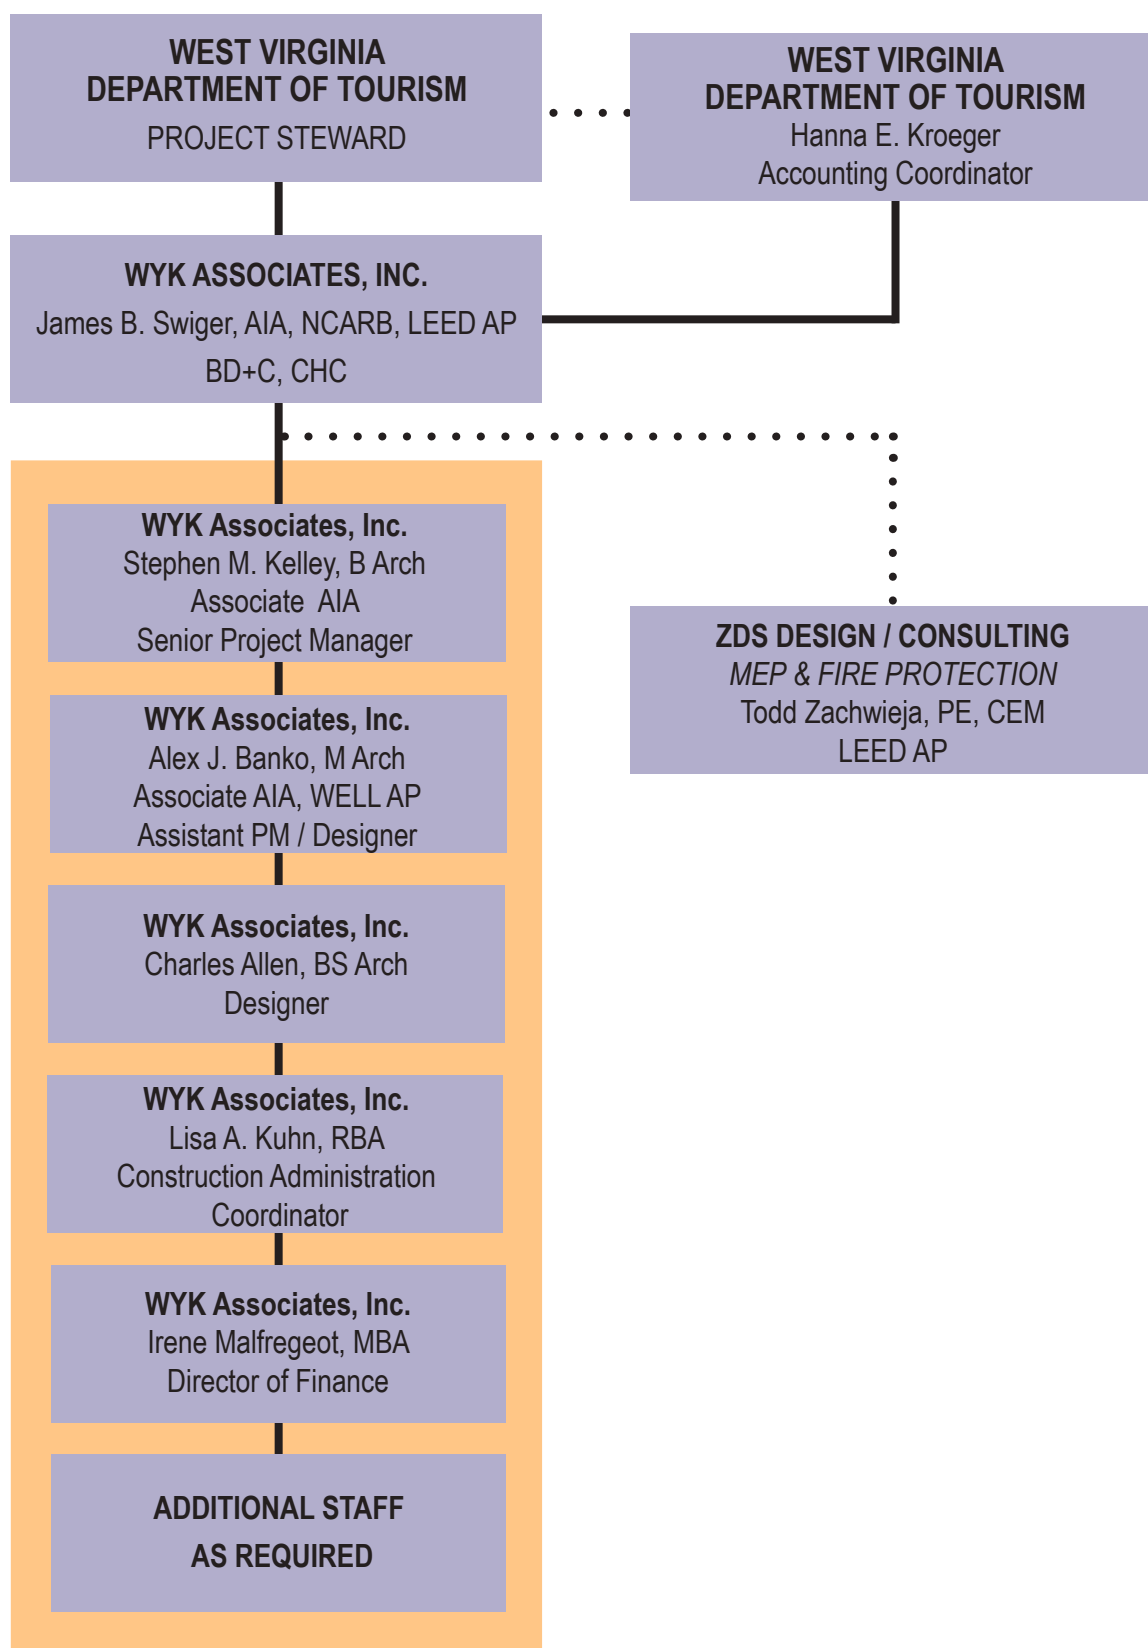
WEST VIRGINIA
DEPARTMENT OF TOURISM
PROJECT STEWARD

WEST VIRGINIA
DEPARTMENT OF TOURISM
Hanna E. Kroeger
Accounting Coordinator

WYK ASSOCIATES, INC.
James B. Swiger, AIA, NCARB, LEED AP
BD+C, CHC

WYK Associates, Inc.
Stephen M. Kelley, B Arch
Associate AIA
Senior Project Manager

WYK Associates, Inc.
Alex J. Banko, M Arch
Associate AIA, WELL AP
Assistant PM / Designer

WYK Associates, Inc.
Charles Allen, BS Arch
Designer

WYK Associates, Inc.
Lisa A. Kuhn, RBA
Construction Administration
Coordinator

WYK Associates, Inc.
Irene Malfregeot, MBA
Director of Finance

ADDITIONAL STAFF
AS REQUIRED

ZDS DESIGN / CONSULTING
MEP & FIRE PROTECTION
Todd Zachwieja, PE, CEM
LEED AP